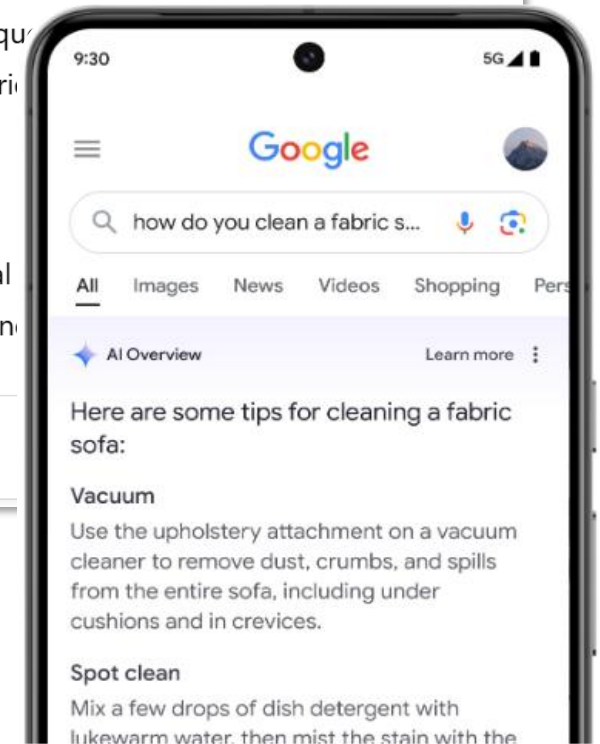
qu
ri
al
n

9:30
5G

Google

how do you clean a fabric s...

All Images News Videos Shopping Pers

AI Overview Learn more

Here are some tips for cleaning a fabric sofa:

Vacuum
Use the upholstery attachment on a vacuum cleaner to remove dust, crumbs, and spills from the entire sofa, including under cushions and in crevices.

Spot clean
Mix a few drops of dish detergent with lukewarm water, then mist the stain with the